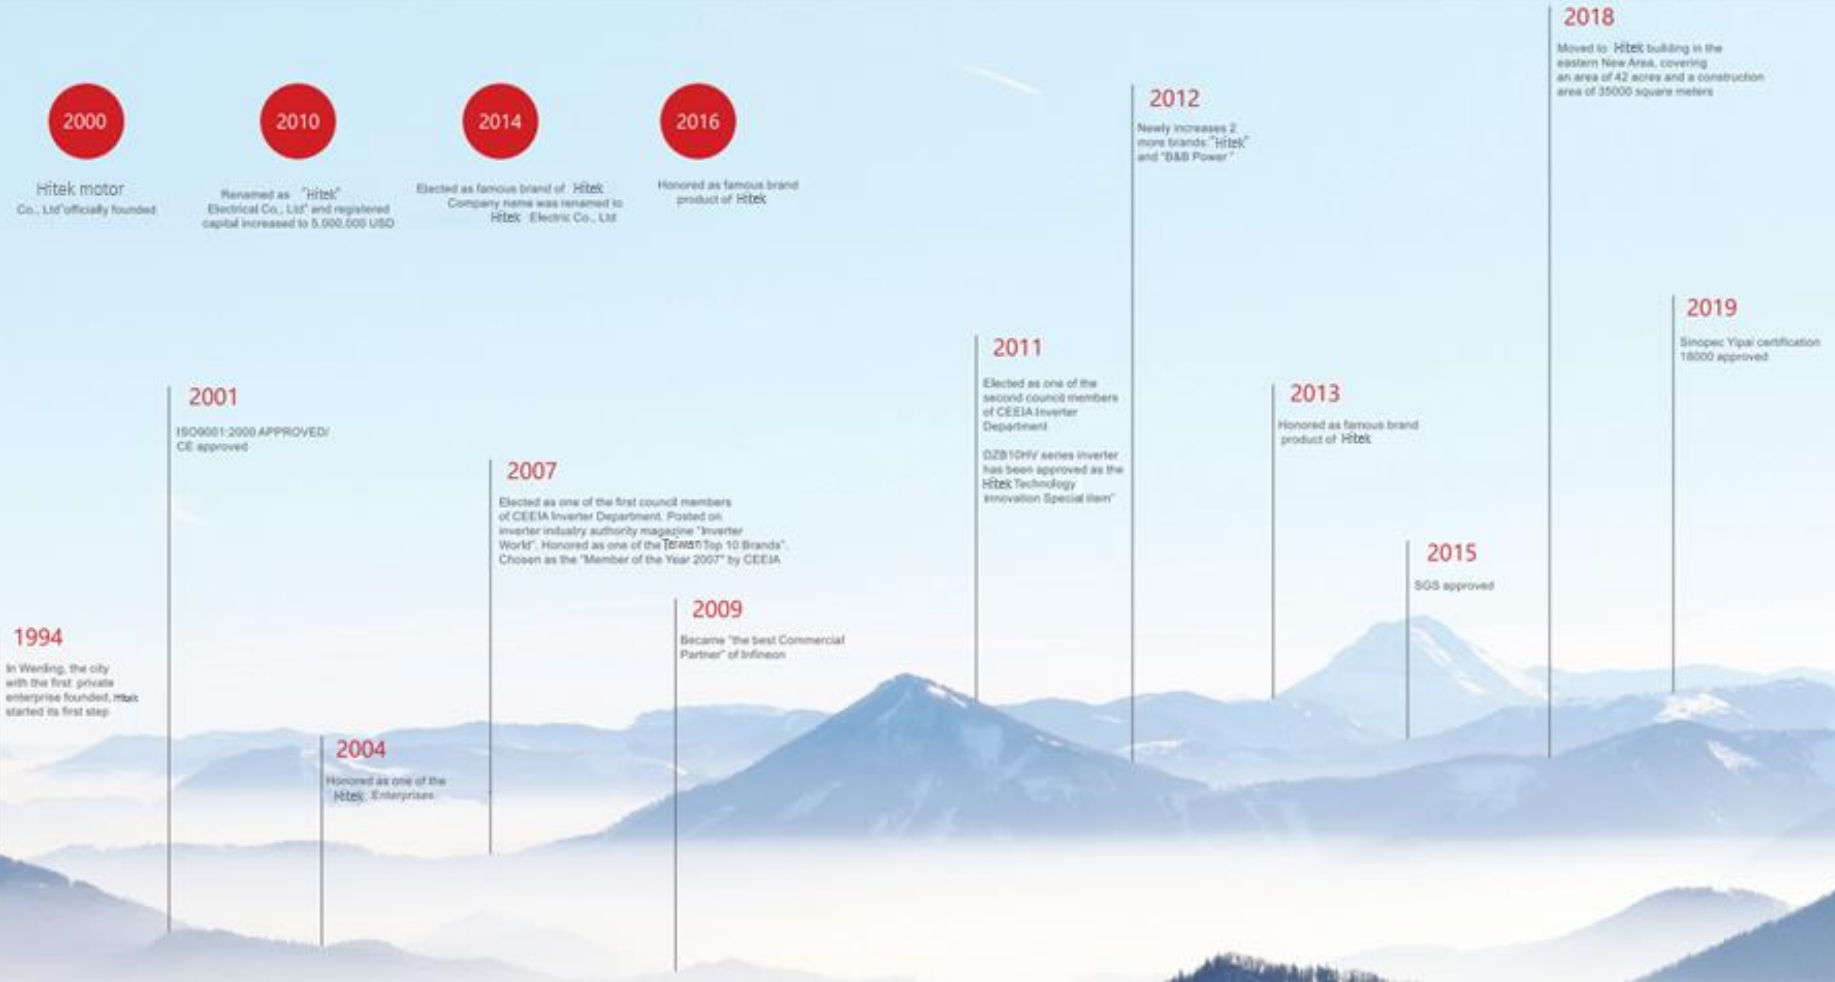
2000

Hitek motor Co., Ltd"officially founded

2010

Renamed as "Hitek" Electrical Co., Ltd" and registered capital increased to 5,000,000 USD

2014

Elected as famous brand of Hitek Company name was renamed to Hitek Electric Co., Ltd

2016

Honored as famous brand product of Hitek

2018

Moved to Hitek building in the eastern New Area, covering an area of 42 acres and a construction area of 35000 square meters

2012

Newly increases 2 more brands: "Hitek" and "B&B Power"

2019

Sinopec Yipai certification 18000 approved

2011

Elected as one of the second council members of CEEIA Inverter Department

DZB10HV series inverter has been approved as the Hitek Technology Innovation Special Item"

2001

ISO9001:2000 APPROVED/ CE approved

2013

Honored as famous brand product of Hitek

2007

Elected as one of the first council members of CEEIA Inverter Department. Posted on inverter industry authority magazine "Inverter World". Honored as one of the Taiwan Top 10 Brands". Chosen as the "Member of the Year 2007" by CEEIA

2015

SGS approved

2009

Became "the best Commercial Partner" of Infineon

1994

In Wenling, the city with the first private enterprise founded, Hitek started its first step

2004

Honored as one of the Hitek Enterprises